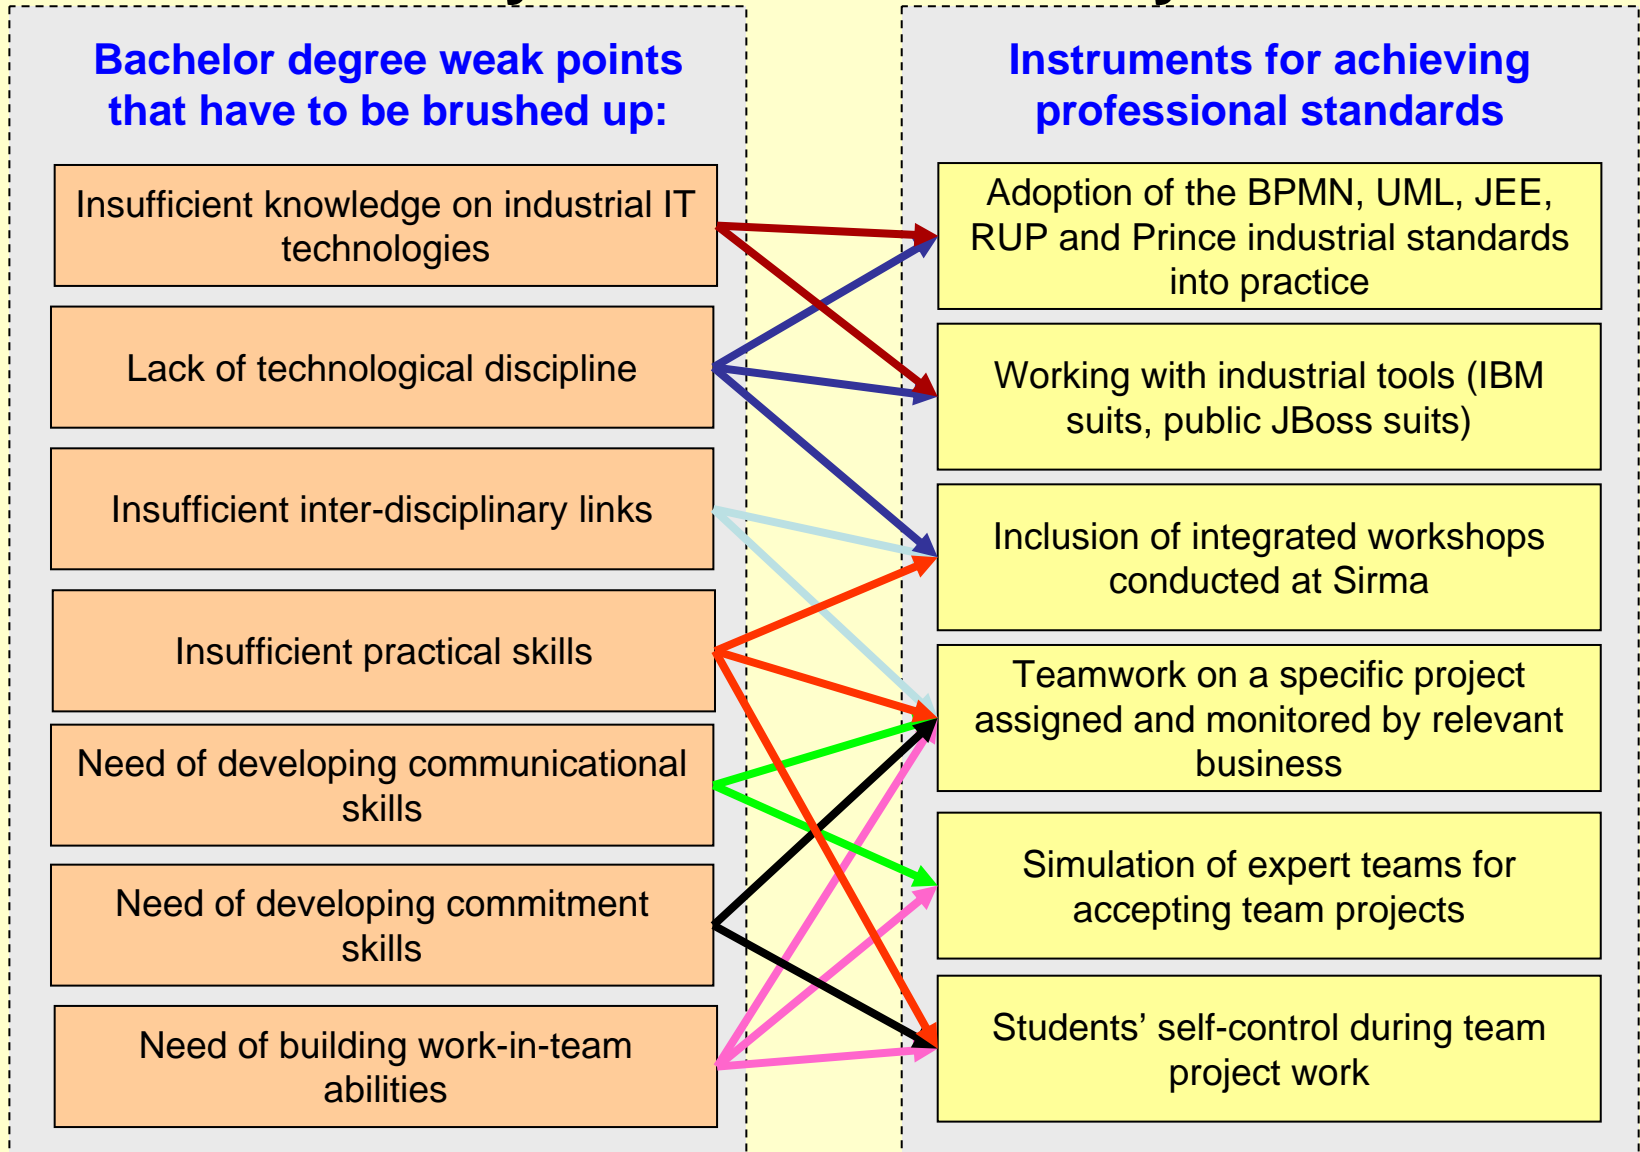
Bachelor degree weak points that have to be brushed up:

Insufficient knowledge on industrial IT technologies

Lack of technological discipline

Insufficient inter-disciplinary links

Insufficient practical skills

Need of developing communicational skills

Need of developing commitment skills

Need of building work-in-team abilities

Instruments for achieving professional standards

Adoption of the BPMN, UML, JEE, RUP and Prince industrial standards into practice

Working with industrial tools (IBM suits, public JBoss suits)

Inclusion of integrated workshops conducted at Sirma

Teamwork on a specific project assigned and monitored by relevant business

Simulation of expert teams for accepting team projects

Students' self-control during team project work